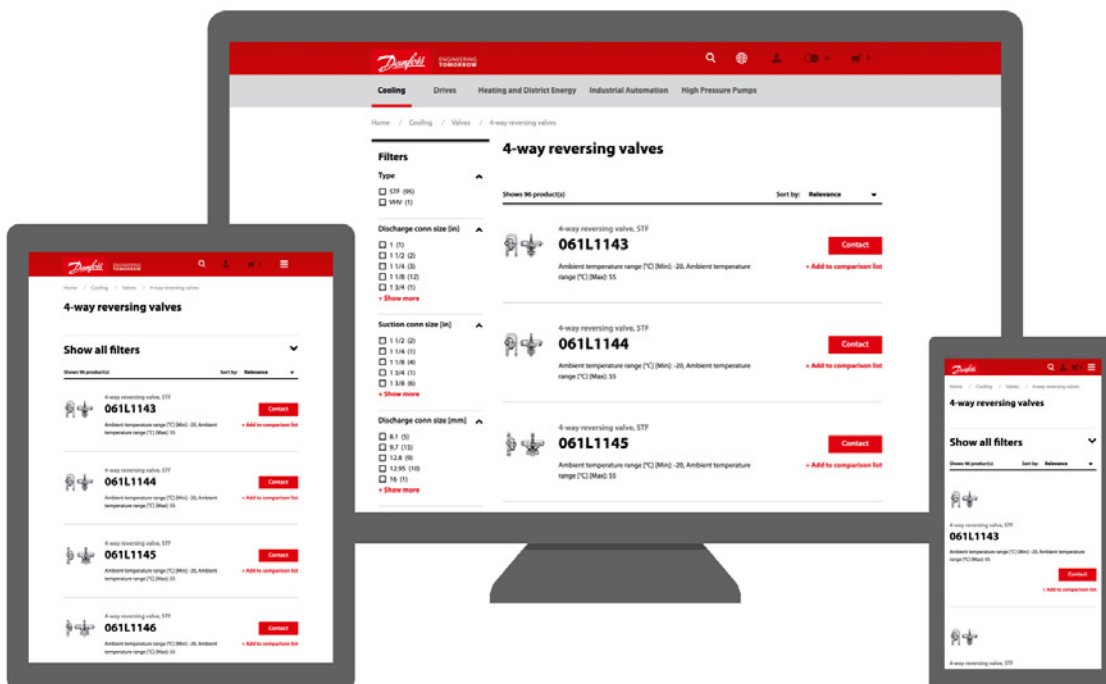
Danfoss ENGINEERING TOMORROW

Cooling Drives Heating and District Energy Industrial Automation High Pressure Pumps

Home / Cooling / Valves / 4-way reversing valves

Filters

Type
STF (95)
VHV (1)

Discharge conn size [in]
1 (1)
1 1/2 (2)
1 1/4 (3)
1 1/8 (12)
1 3/4 (1)
+ Show more

Suction conn size [in]
1 1/2 (2)
1 1/4 (1)
1 1/8 (4)
1 3/4 (1)
1 3/8 (6)
+ Show more

Discharge conn size [mm]
8.1 (5)
9.7 (15)
12.8 (9)
12.95 (10)
16 (1)
+ Show more

4-way reversing valves

Shows 96 product(s)
Sort by: Relevance

4-way reversing valve, STF
061L1143
Ambient temperature range [°C] (Min): -20, Ambient temperature range [°C] (Max): 55
Contact
+ Add to comparison list

4-way reversing valve, STF
061L1144
Ambient temperature range [°C] (Min): -20, Ambient temperature range [°C] (Max): 55
Contact
+ Add to comparison list

4-way reversing valve, STF
061L1145
Ambient temperature range [°C] (Min): -20, Ambient temperature range [°C] (Max): 55
Contact
+ Add to comparison list

Danfoss ENGINEERING TOMORROW

Home / Cooling / Valves / 4-way reversing valves

4-way reversing valves

Show all filters

Shows 96 product(s)
Sort by: Relevance

4-way reversing valve, STF
061L1143
Ambient temperature range [°C] (Min): -20, Ambient temperature range [°C] (Max): 55
Contact
+ Add to comparison list

4-way reversing valve, STF
061L1144
Ambient temperature range [°C] (Min): -20, Ambient temperature range [°C] (Max): 55
Contact
+ Add to comparison list

4-way reversing valve, STF
061L1145
Ambient temperature range [°C] (Min): -20, Ambient temperature range [°C] (Max): 55
Contact
+ Add to comparison list

4-way reversing valve, STF
061L1146
Ambient temperature range [°C] (Min): -20, Ambient temperature range [°C] (Max): 55
Contact
+ Add to comparison list

Danfoss

Home / Cooling / Valves / 4-way reversing valves

4-way reversing valves

Show all filters

Shows 96 product(s)
Sort by: Relevance

4-way reversing valve, STF
061L1143
Ambient temperature range [°C] (Min): -20, Ambient temperature range [°C] (Max): 55
Contact
+ Add to comparison list

4-way reversing valve, STF